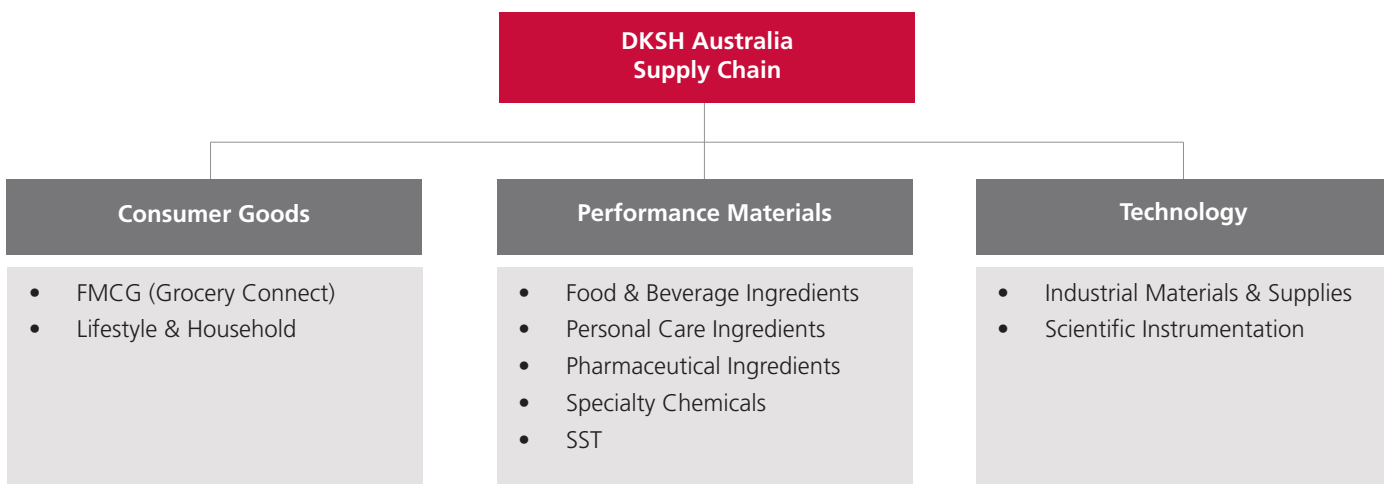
DKSH Australia
Supply Chain

Consumer Goods

- FMCG (Grocery Connect)
- Lifestyle & Household

Performance Materials

- Food & Beverage Ingredients
- Personal Care Ingredients
- Pharmaceutical Ingredients
- Specialty Chemicals
- SST

Technology

- Industrial Materials & Supplies
- Scientific Instrumentation